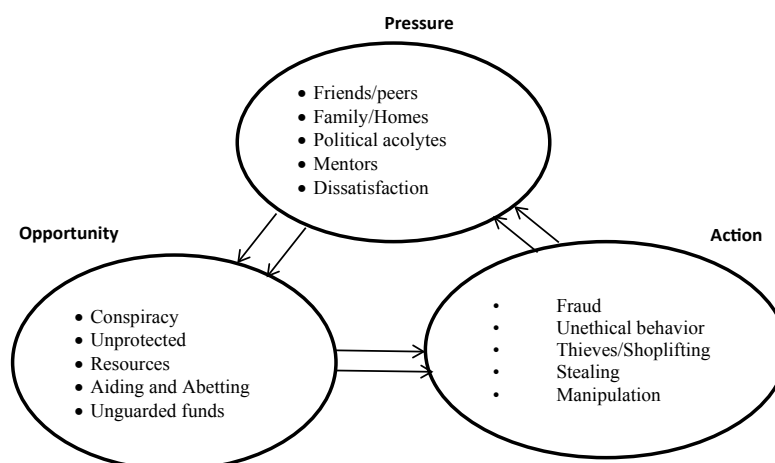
Pressure

• Friends/peers
• Family/Homes
• Political acolytes
• Mentors
• Dissatisfaction

Opportunity

• Conspiracy
• Unprotected
• Resources
• Aiding and Abetting
• Unguarded funds

Action

• Fraud
• Unethical behavior
• Thieves/Shoplifting
• Stealing
• Manipulation